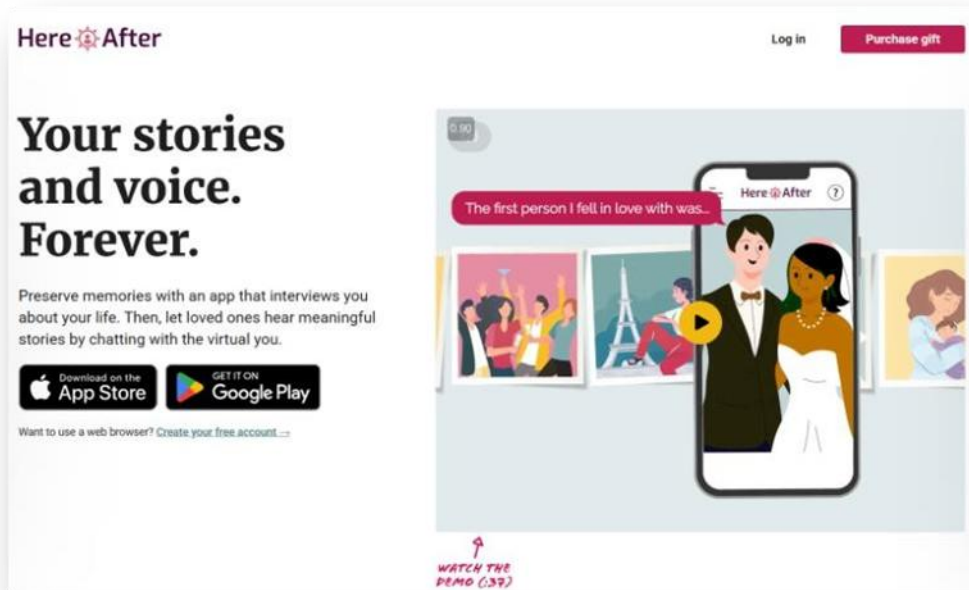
Here After

Log in

Purchase gift

Your stories and voice. Forever.

Preserve memories with an app that interviews you about your life. Then, let loved ones hear meaningful stories by chatting with the virtual you.

Download on the App Store

GET IT ON Google Play

Want to use a web browser? Create your free account →

0:90

Here After

The first person I fell in love with was...

WATCH THE DEMO (:37)